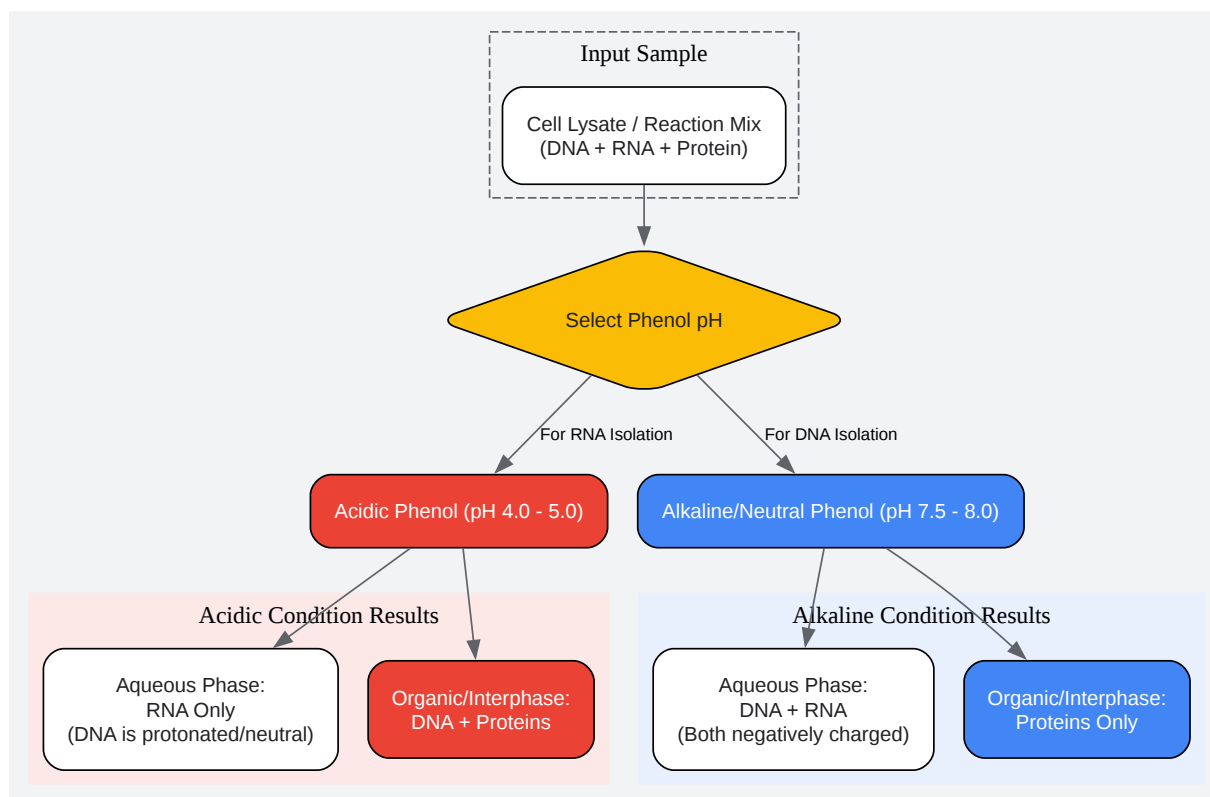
Input Sample

Cell Lysate / Reaction Mix
(DNA + RNA + Protein)

Select Phenol pH

For RNA Isolation

For DNA Isolation

Acidic Phenol (pH 4.0 - 5.0)

Alkaline/Neutral Phenol (pH 7.5 - 8.0)

Acidic Condition Results

Aqueous Phase:
RNA Only
(DNA is protonated/neutral)

Organic/Interphase:
DNA + Proteins

Alkaline Condition Results

Aqueous Phase:
DNA + RNA
(Both negatively charged)

Organic/Interphase:
Proteins Only